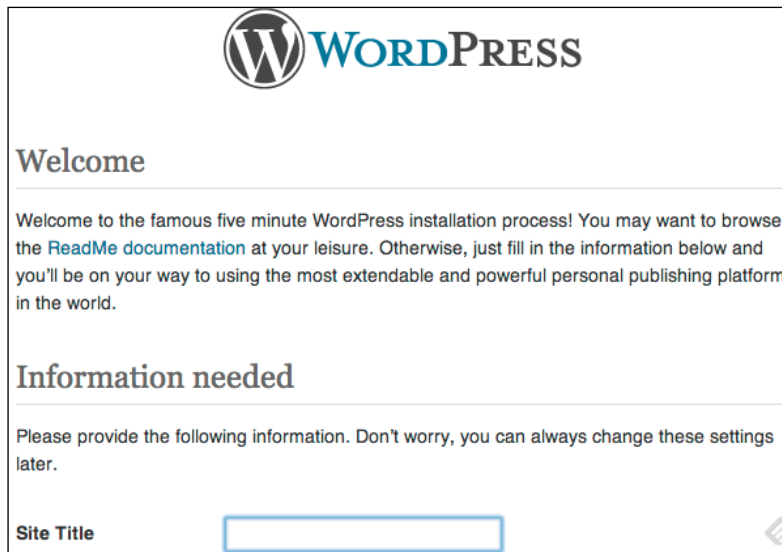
WordPress

Welcome

Welcome to the famous five minute WordPress installation process! You may want to browse the ReadMe documentation at your leisure. Otherwise, just fill in the information below and you'll be on your way to using the most extendable and powerful personal publishing platform in the world.

Information needed

Please provide the following information. Don't worry, you can always change these settings later.

Site Title